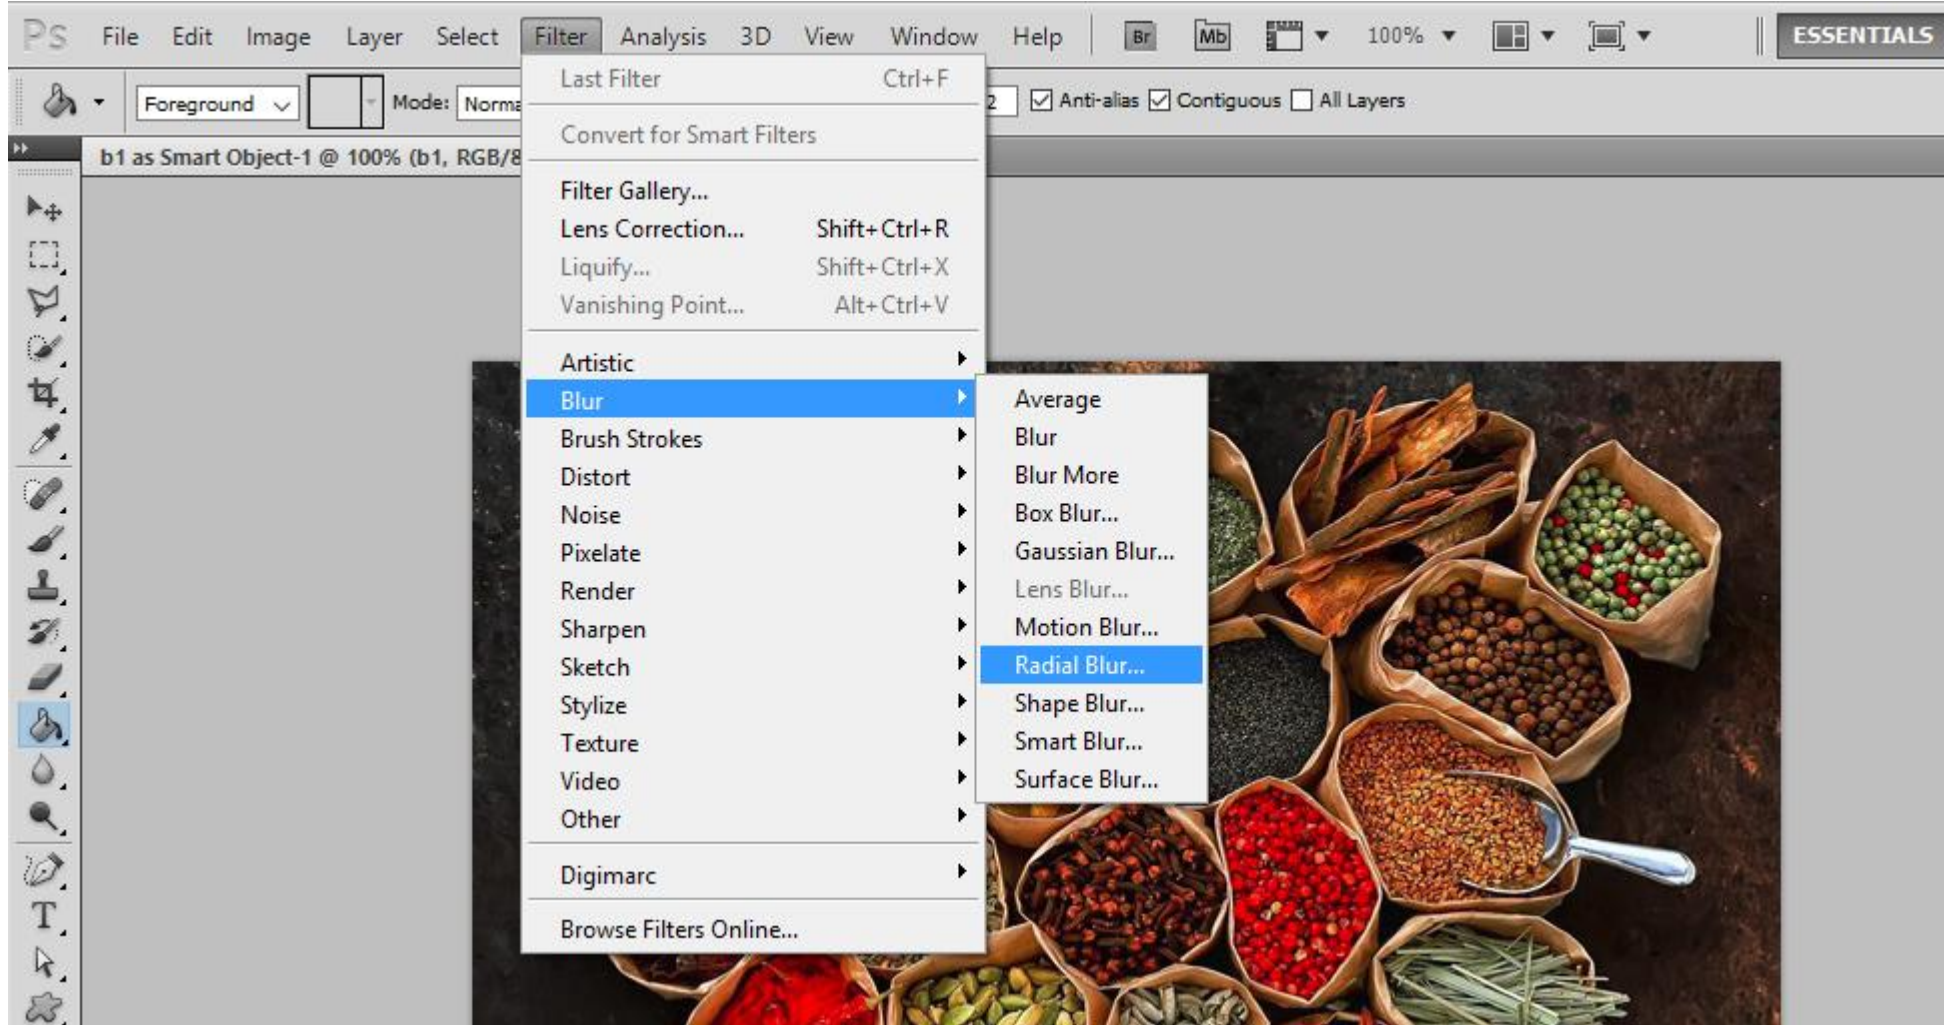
Ps File Edit Image Layer Select Filter Analysis 3D View Window Help Br Mb 100% ESSENTIALS

Foreground Mode: Norma 2 Anti-alias Contiguous All Layers

b1 as Smart Object-1 @ 100% (b1, RGB/8

Last Filter Ctrl+F

Convert for Smart Filters

Filter Gallery...
Lens Correction... Shift+Ctrl+R
Liquify... Shift+Ctrl+X
Vanishing Point... Alt+Ctrl+V

Artistic
Blur
Brush Strokes
Distort
Noise
Pixelate
Render
Sharpen
Sketch
Stylize
Texture
Video
Other

Digimarc

Browse Filters Online...

Average
Blur
Blur More
Box Blur...
Gaussian Blur...
Lens Blur...
Motion Blur...
Radial Blur...
Shape Blur...
Smart Blur...
Surface Blur...